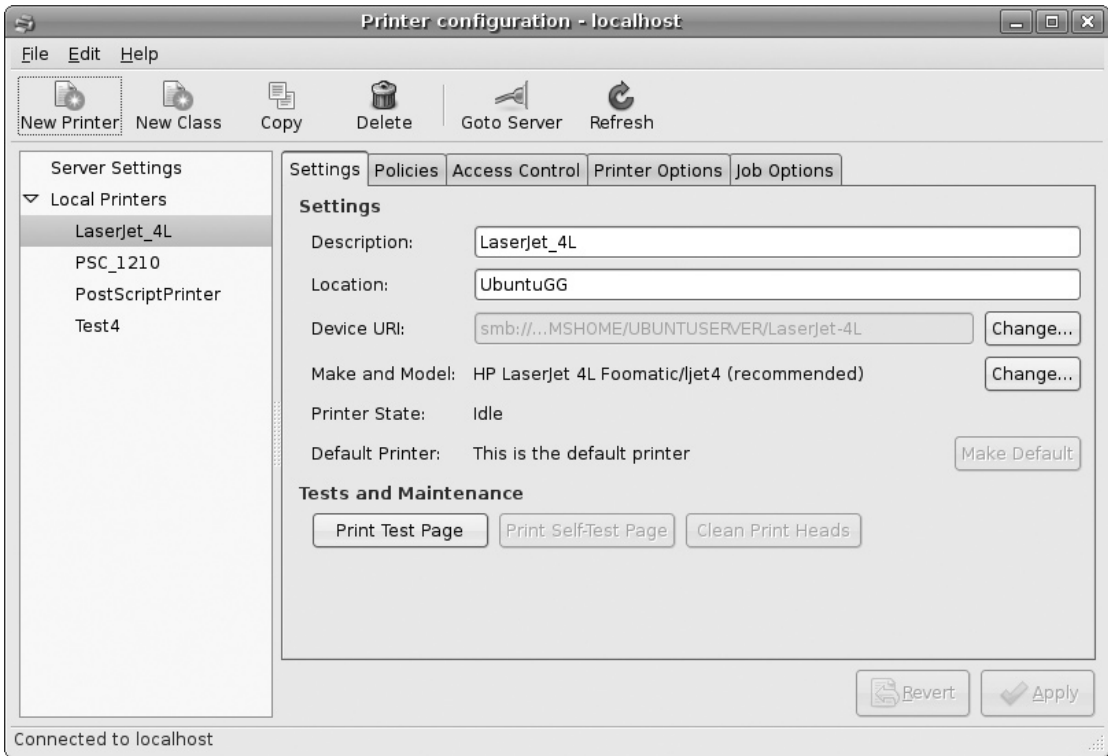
Printer configuration - localhost

File Edit Help

New Printer New Class Copy Delete Goto Server Refresh

Server Settings
Local Printers
LaserJet_4L
PSC_1210
PostScriptPrinter
Test4

Settings Policies Access Control Printer Options Job Options

Settings

Description: LaserJet_4L

Location: UbuntuGG

Device URI: smb://...MSHOME/UBUNTUSERVER/LaserJet-4L Change...

Make and Model: HP LaserJet 4L Foomatic/ljet4 (recommended) Change...

Printer State: Idle

Default Printer: This is the default printer Make Default

Tests and Maintenance

Print Test Page Print Self-Test Page Clean Print Heads

Revert Apply

Connected to localhost